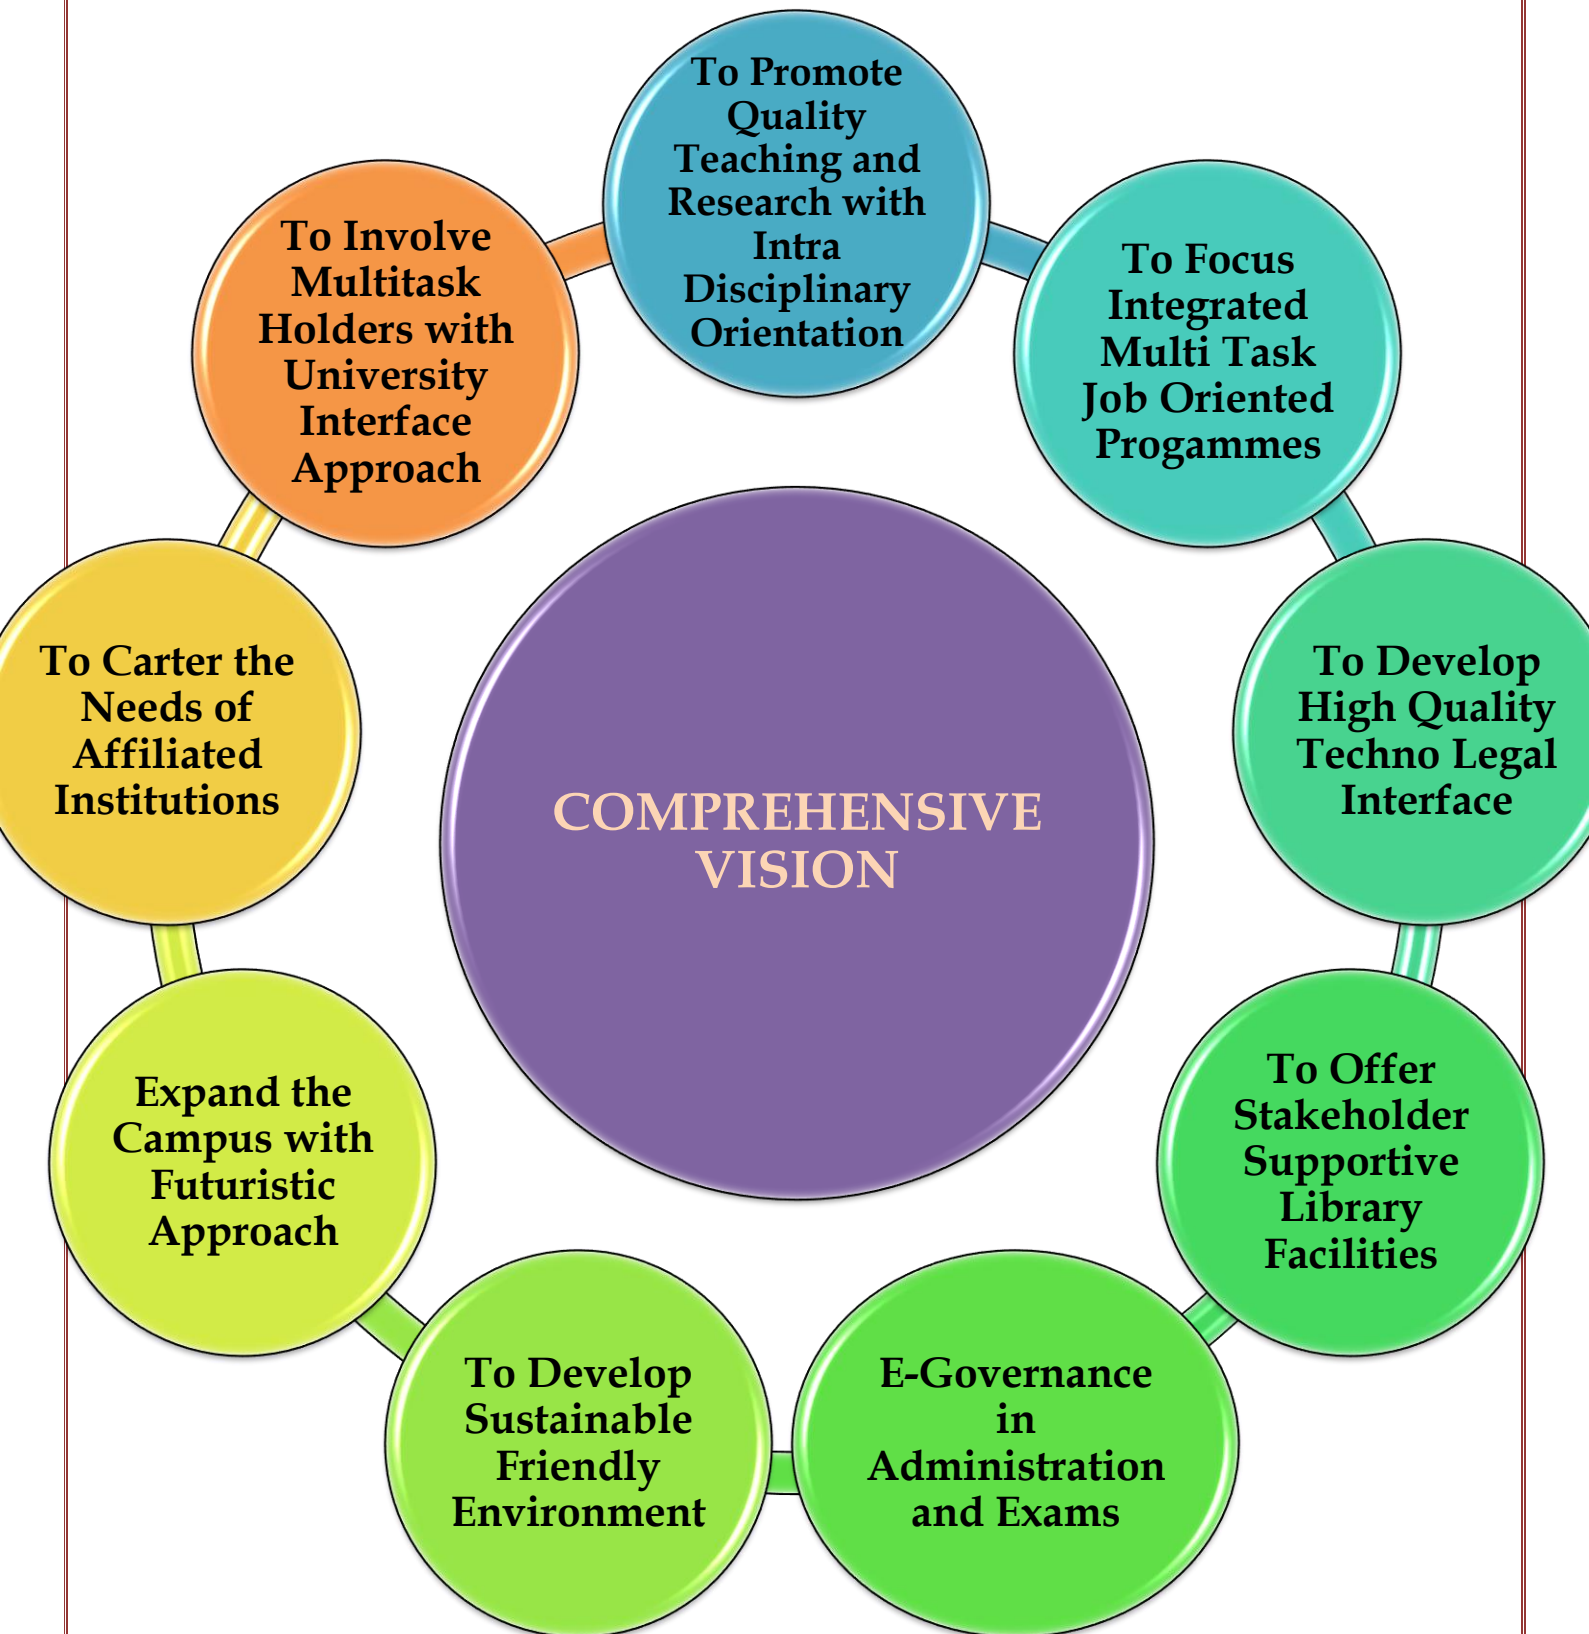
COMPREHENSIVE VISION

To Promote Quality Teaching and Research with Intra Disciplinary Orientation

To Focus Integrated Multi Task Job Oriented Progammes

To Develop High Quality Techno Legal Interface

To Offer Stakeholder Supportive Library Facilities

E-Governance in Administration and Exams

To Develop Sustainable Friendly Environment

Expand the Campus with Futuristic Approach

To Carter the Needs of Affiliated Institutions

To Involve Multitask Holders with University Interface Approach